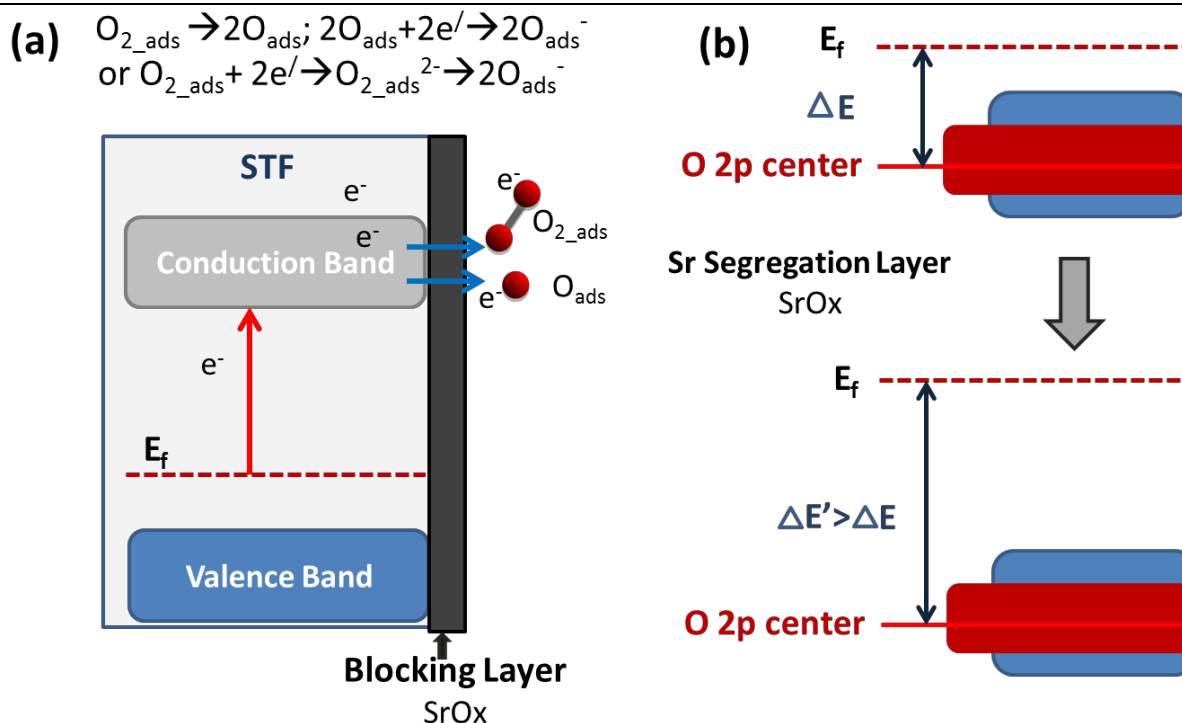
(a) $O_{2\_ads} \rightarrow 2O_{ads}$; $2O_{ads}+2e^{/} \rightarrow 2O_{ads}^{-}$
or $O_{2\_ads}+2e^{/} \rightarrow O_{2\_ads}^{2-} \rightarrow 2O_{ads}^{-}$

STF

$e^-$

$e^-$

Conduction Band

$e^-$

$e^-$

$O_{2\_ads}$

$e^-$

$O_{ads}$

$E_f$

Valence Band

Blocking Layer
SrOx

(b)

$E_f$

$\Delta E$

O 2p center

Sr Segregation Layer
SrOx

$E_f$

$\Delta E' > \Delta E$

O 2p center